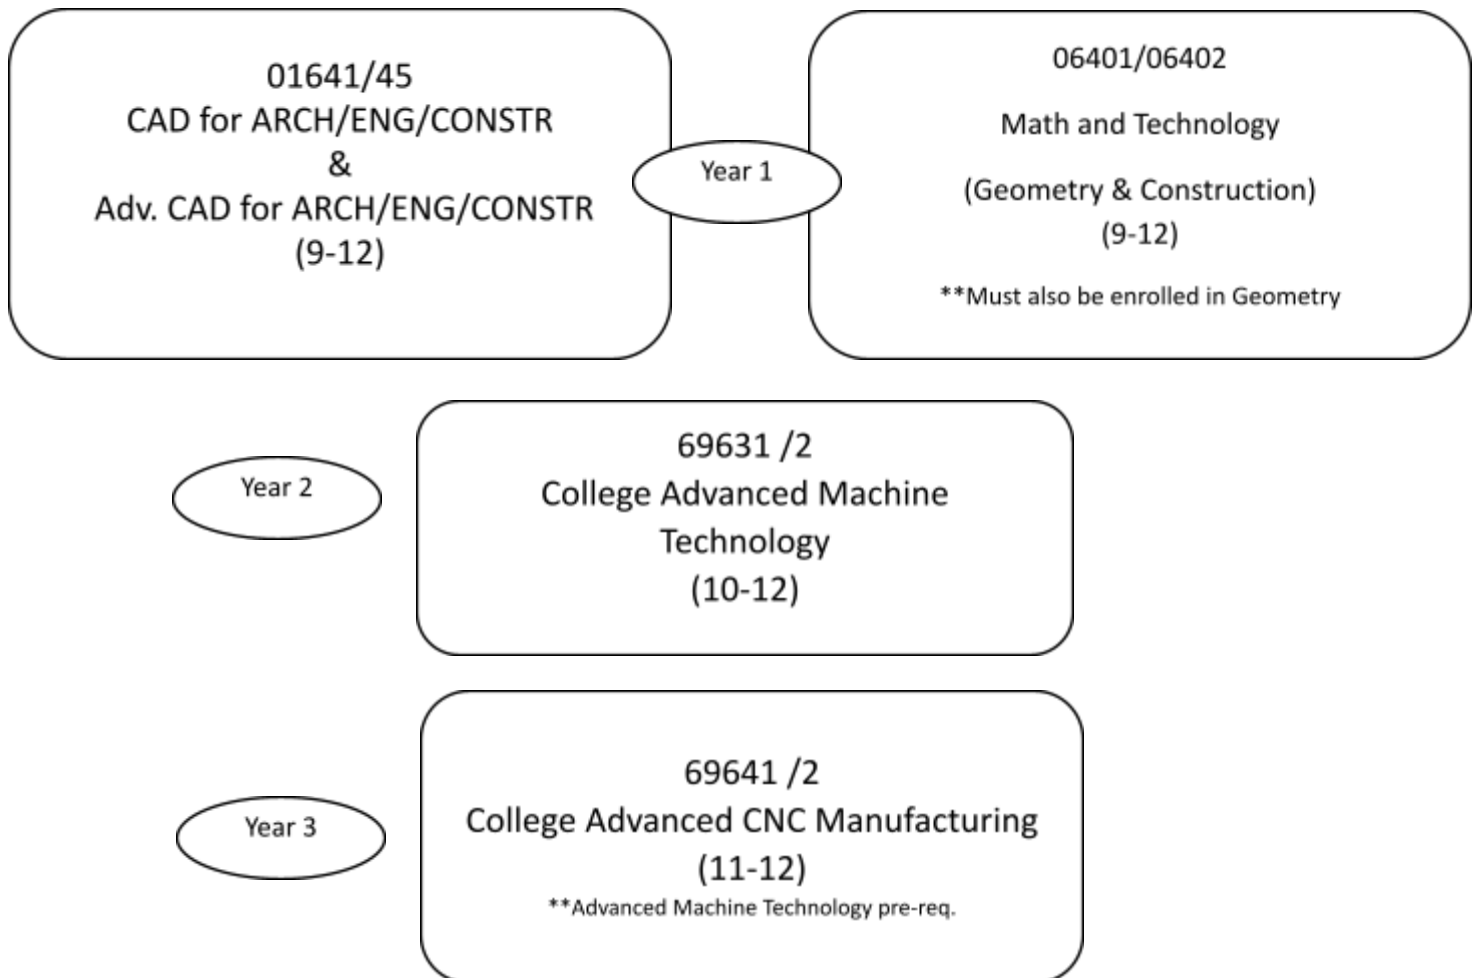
01641/45
CAD for ARCH/ENG/CONSTR
&
Adv. CAD for ARCH/ENG/CONSTR
(9-12)

Year 1

06401/06402

Math and Technology

(Geometry & Construction)
(9-12)

**Must also be enrolled in Geometry

Year 2

69631 /2
College Advanced Machine Technology
(10-12)

Year 3

69641 /2
College Advanced CNC Manufacturing
(11-12)
**Advanced Machine Technology pre-req.